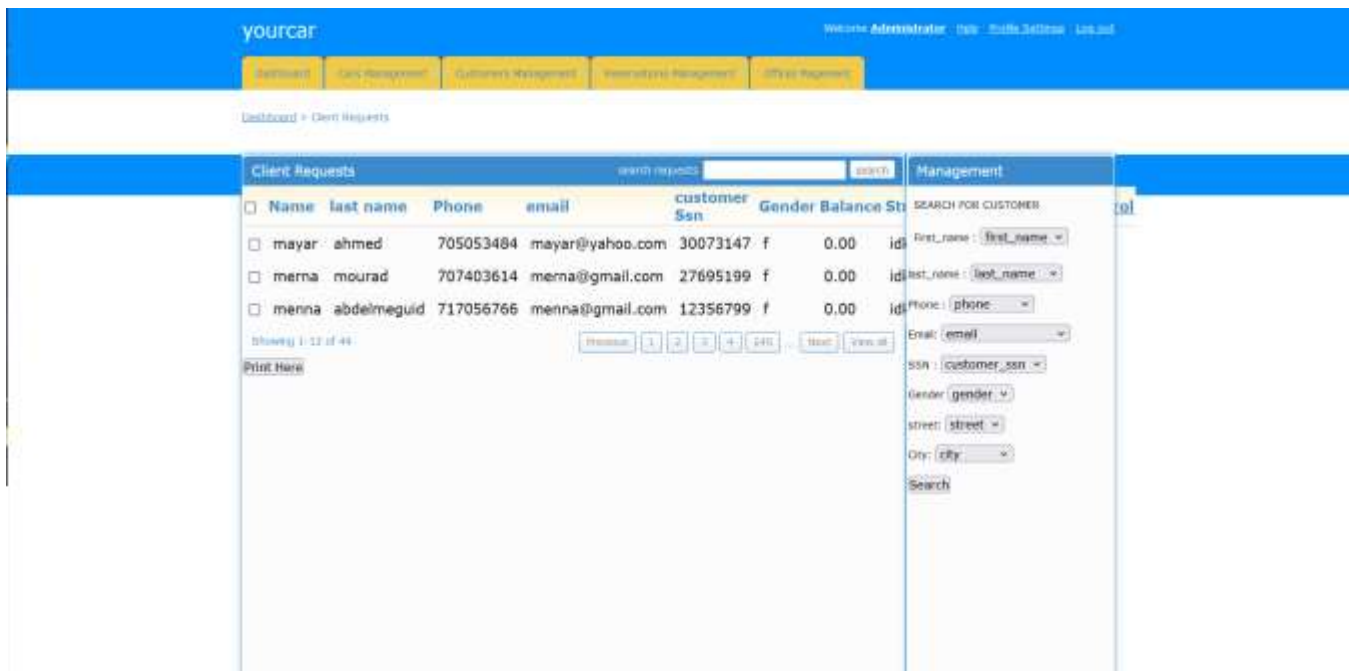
yourcar

Welcome Administrator Help Profile Settings Log out

Dashboard | Cars Management | Customers Management | Reservations Management | Offices Management

Dashboard » Client Requests

Client Requests

search requests search

| Name | last name | Phone | email | customer Ssn | Gender | Balance | St |
|---|---|---|---|---|---|---|---|
| mayar | ahmed | 705053484 | mayar@yahoo.com | 30073147 | f | 0.00 | idl |
| merna | mourad | 707403614 | merna@gmail.com | 27695199 | f | 0.00 | idl |
| menna | abdelmeguid | 717056766 | menna@gmail.com | 12356799 | f | 0.00 | idl |

Showing 1-12 of 44

Previous 1 2 3 4 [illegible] ... Next View all

Print Here

Management

SEARCH FOR CUSTOMER

First_name : first_name

last_name : last_name

Phone : phone

Email: email

SSN : customer_ssn

Gender gender

street: street

City: city

Search

rol